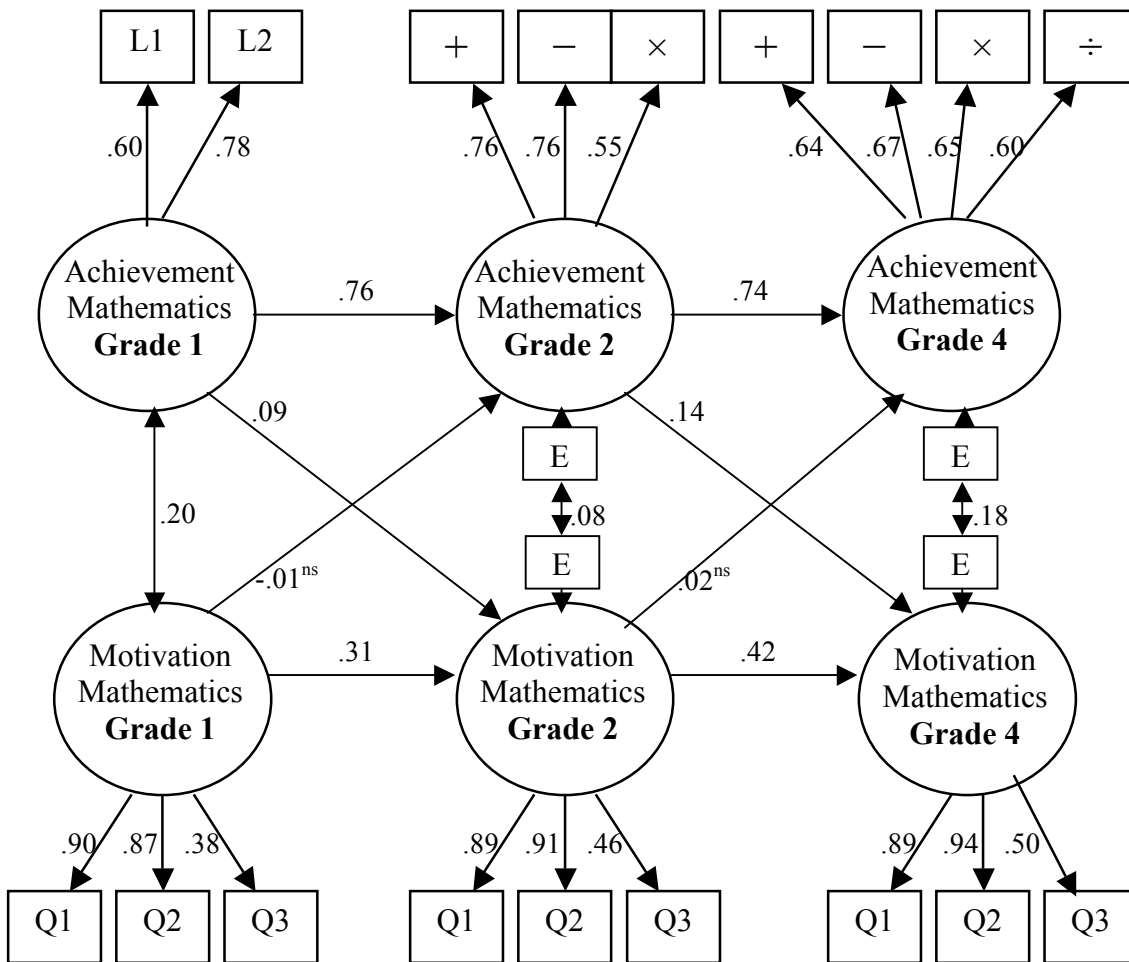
L1 L2

+ − ×

+ − × ÷

.60 .78

.76 .76 .55

.64 .67 .65 .60

Achievement Mathematics **Grade 1**

.76

Achievement Mathematics **Grade 2**

.74

Achievement Mathematics **Grade 4**

.09

.14

E

E

.20

.08

.18

E

E

-.01$^{ns}$

.02$^{ns}$

Motivation Mathematics **Grade 1**

.31

Motivation Mathematics **Grade 2**

.42

Motivation Mathematics **Grade 4**

.90 .87 .38

.89 .91 .46

.89 .94 .50

Q1 Q2 Q3

Q1 Q2 Q3

Q1 Q2 Q3